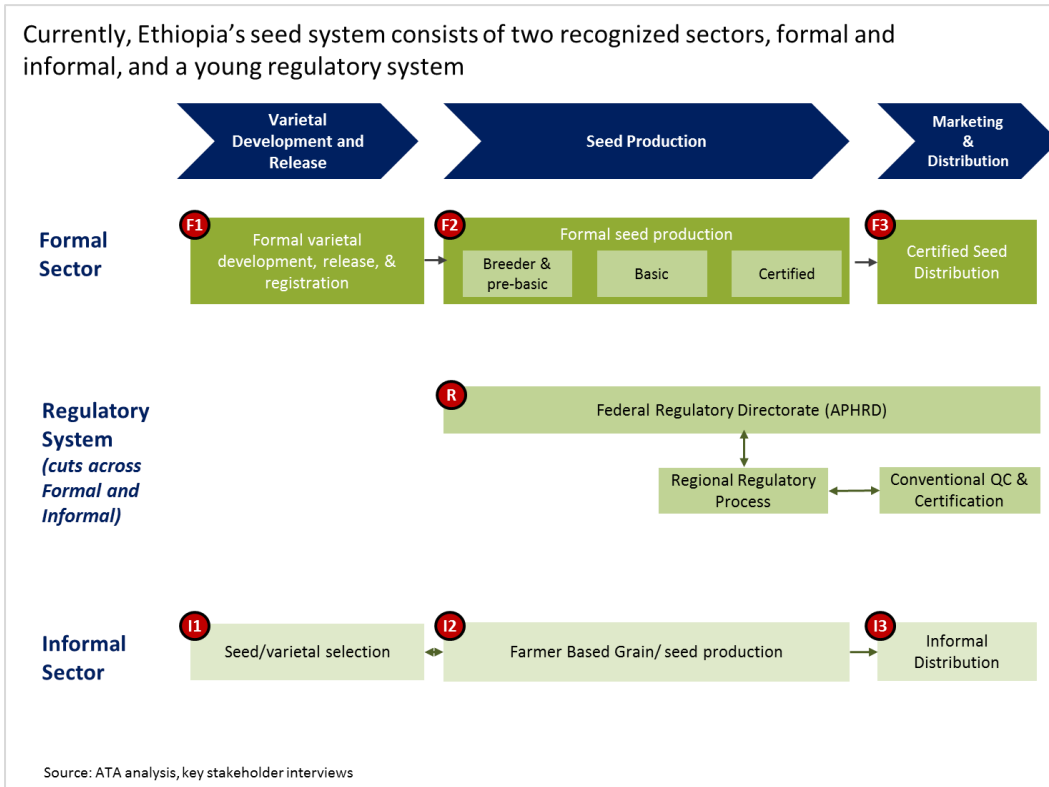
Currently, Ethiopia's seed system consists of two recognized sectors, formal and informal, and a young regulatory system

Varietal Development and Release

Seed Production

Marketing & Distribution

Formal Sector

F1
Formal varietal development, release, & registration

F2
Formal seed production

Breeder & pre-basic

Basic

Certified

F3
Certified Seed Distribution

Regulatory System
(cuts across Formal and Informal)

R
Federal Regulatory Directorate (APHRD)

Regional Regulatory Process

Conventional QC & Certification

Informal Sector

I1
Seed/varietal selection

I2
Farmer Based Grain/ seed production

I3
Informal Distribution

Source: ATA analysis, key stakeholder interviews